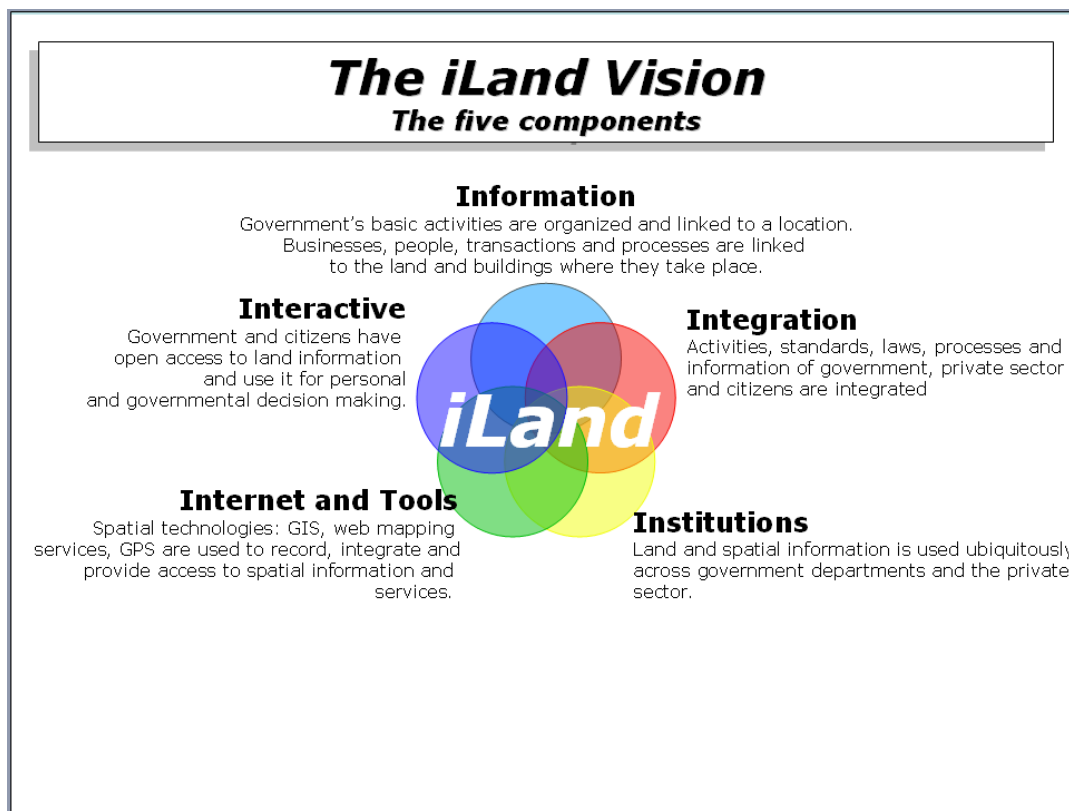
The iLand Vision
The five components

Information
Government's basic activities are organized and linked to a location. Businesses, people, transactions and processes are linked to the land and buildings where they take place.

Interactive
Government and citizens have open access to land information and use it for personal and governmental decision making.

Integration
Activities, standards, laws, processes and information of government, private sector and citizens are integrated

iLand

Internet and Tools
Spatial technologies: GIS, web mapping services, GPS are used to record, integrate and provide access to spatial information and services.

Institutions
Land and spatial information is used ubiquitously across government departments and the private sector.